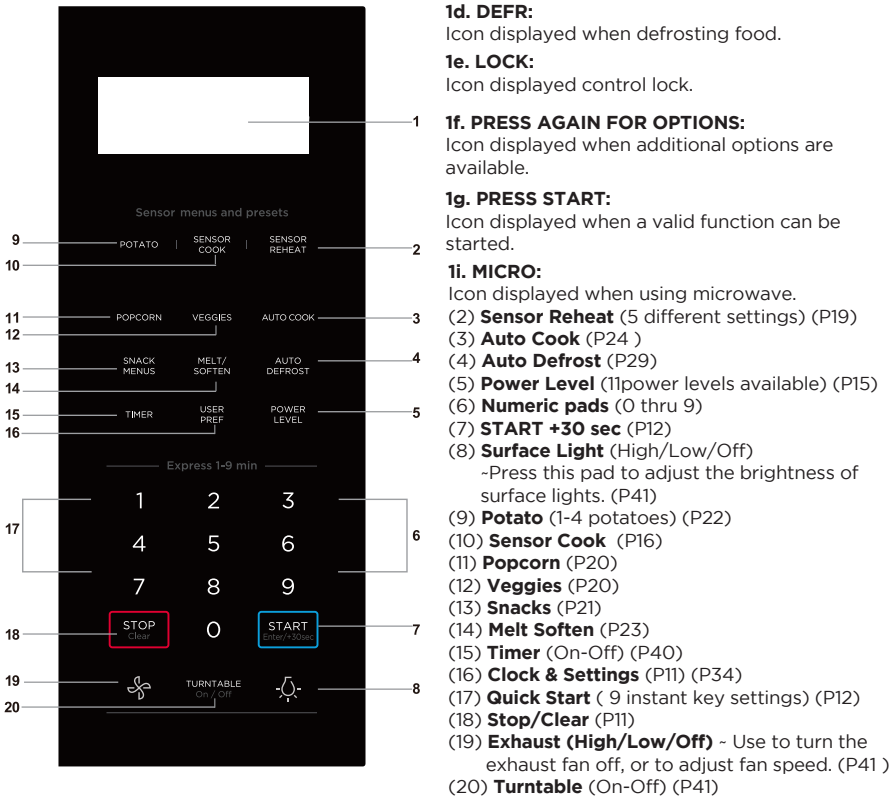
Sensor menus and presets

9 POTATO | SENSOR COOK | SENSOR REHEAT 2
10

11 POPCORN VEGGIES AUTO COOK 3
12

13 SNACK MENUS MELT/ SOFTEN AUTO DEFROST 4
14

15 TIMER USER PREF POWER LEVEL 5
16

Express 1-9 min

17

1 2 3
4 5 6
7 8 9

6

18 STOP Clear 0 START Enter/+30sec 7

19 TURNTABLE On / Off 8
20

**1d. DEFR:**
Icon displayed when defrosting food.

**1e. LOCK:**
Icon displayed control lock.

1

**1f. PRESS AGAIN FOR OPTIONS:**
Icon displayed when additional options are available.

**1g. PRESS START:**
Icon displayed when a valid function can be started.

**1i. MICRO:**
Icon displayed when using microwave.
(2) **Sensor Reheat** (5 different settings) (P19)
(3) **Auto Cook** (P24 )
(4) **Auto Defrost** (P29)
(5) **Power Level** (11power levels available) (P15)
(6) **Numeric pads** (0 thru 9)
(7) **START +30 sec** (P12)
(8) **Surface Light** (High/Low/Off)
~Press this pad to adjust the brightness of surface lights. (P41)
(9) **Potato** (1-4 potatoes) (P22)
(10) **Sensor Cook** (P16)
(11) **Popcorn** (P20)
(12) **Veggies** (P20)
(13) **Snacks** (P21)
(14) **Melt Soften** (P23)
(15) **Timer** (On-Off) (P40)
(16) **Clock & Settings** (P11) (P34)
(17) **Quick Start** ( 9 instant key settings) (P12)
(18) **Stop/Clear** (P11)
(19) **Exhaust (High/Low/Off)** ~ Use to turn the exhaust fan off, or to adjust fan speed. (P41 )
(20) **Turntable** (On-Off) (P41)